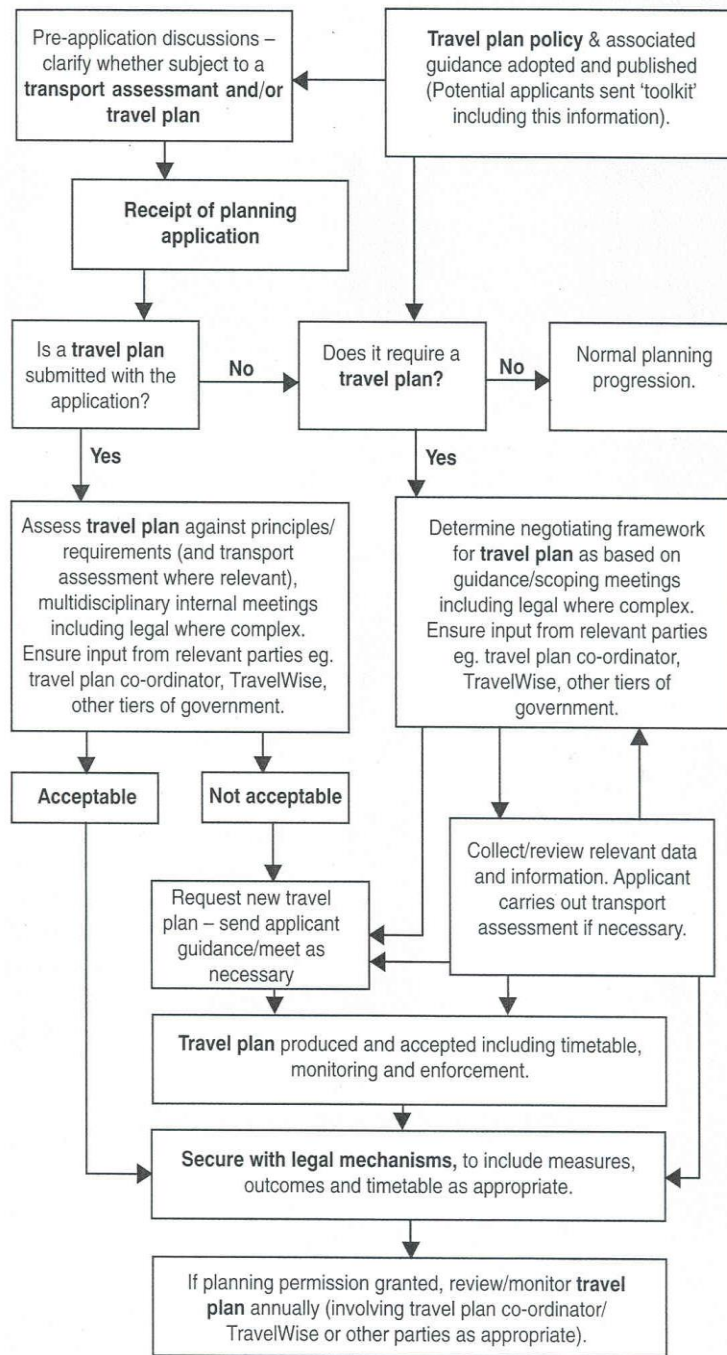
Pre-application discussions – clarify whether subject to a transport assessmant and/or travel plan

Travel plan policy & associated guidance adopted and published (Potential applicants sent 'toolkit' including this information).

Receipt of planning application

Is a travel plan submitted with the application?

No

Does it require a travel plan?

No

Normal planning progression.

Yes

Yes

Assess travel plan against principles/ requirements (and transport assessment where relevant), multidisciplinary internal meetings including legal where complex. Ensure input from relevant parties eg. travel plan co-ordinator, TravelWise, other tiers of government.

Determine negotiating framework for travel plan as based on guidance/scoping meetings including legal where complex. Ensure input from relevant parties eg. travel plan co-ordinator, TravelWise, other tiers of government.

Acceptable

Not acceptable

Collect/review relevant data and information. Applicant carries out transport assessment if necessary.

Request new travel plan – send applicant guidance/meet as necessary

Travel plan produced and accepted including timetable, monitoring and enforcement.

Secure with legal mechanisms, to include measures, outcomes and timetable as appropriate.

If planning permission granted, review/monitor travel plan annually (involving travel plan co-ordinator/ TravelWise or other parties as appropriate).